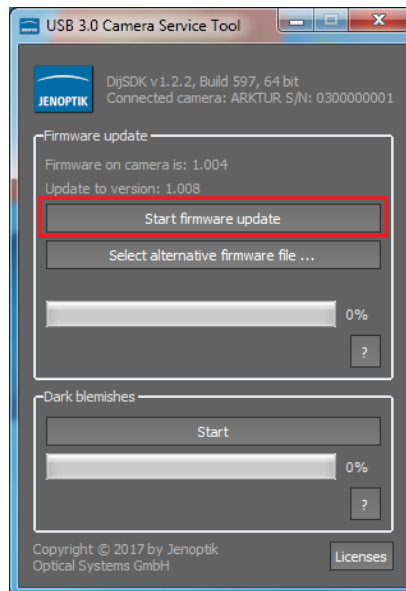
USB 3.0 Camera Service Tool

JENOPTIK

DijSDK v1.2.2, Build 597, 64 bit
Connected camera: ARKTUR S/N: 0300000001

Firmware update

Firmware on camera is: 1.004

Update to version: 1.008

Start firmware update

Select alternative firmware file ...

0%

?

Dark blemishes

Start

0%

?

Copyright © 2017 by Jenoptik Optical Systems GmbH

Licenses